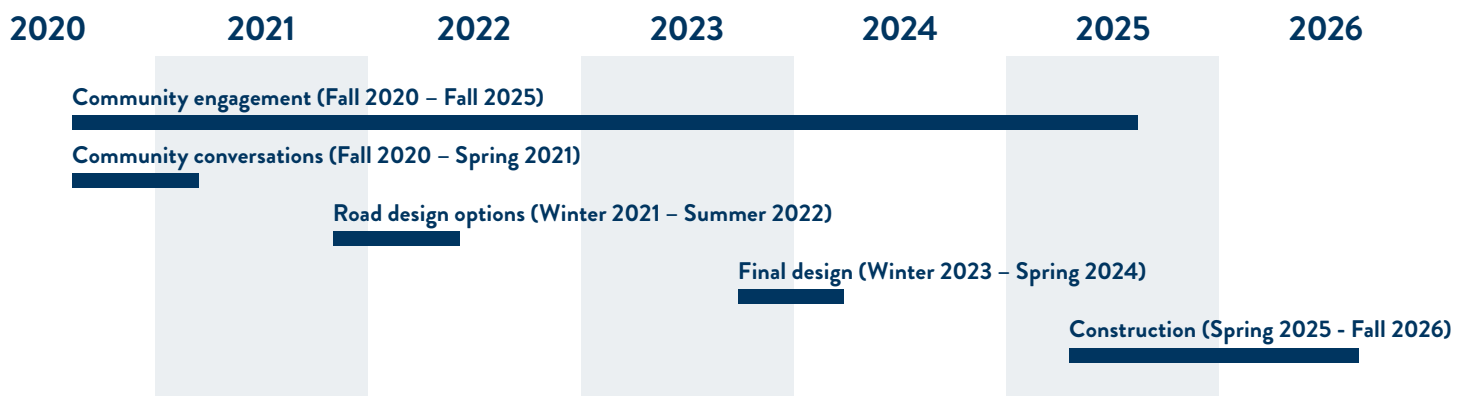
| 2020 | 2021 | 2022 | 2023 | 2024 | 2025 | 2026 |
|---|---|---|---|---|---|---|

Community engagement (Fall 2020 – Fall 2025)

Community conversations (Fall 2020 – Spring 2021)

Road design options (Winter 2021 – Summer 2022)

Final design (Winter 2023 – Spring 2024)

Construction (Spring 2025 - Fall 2026)